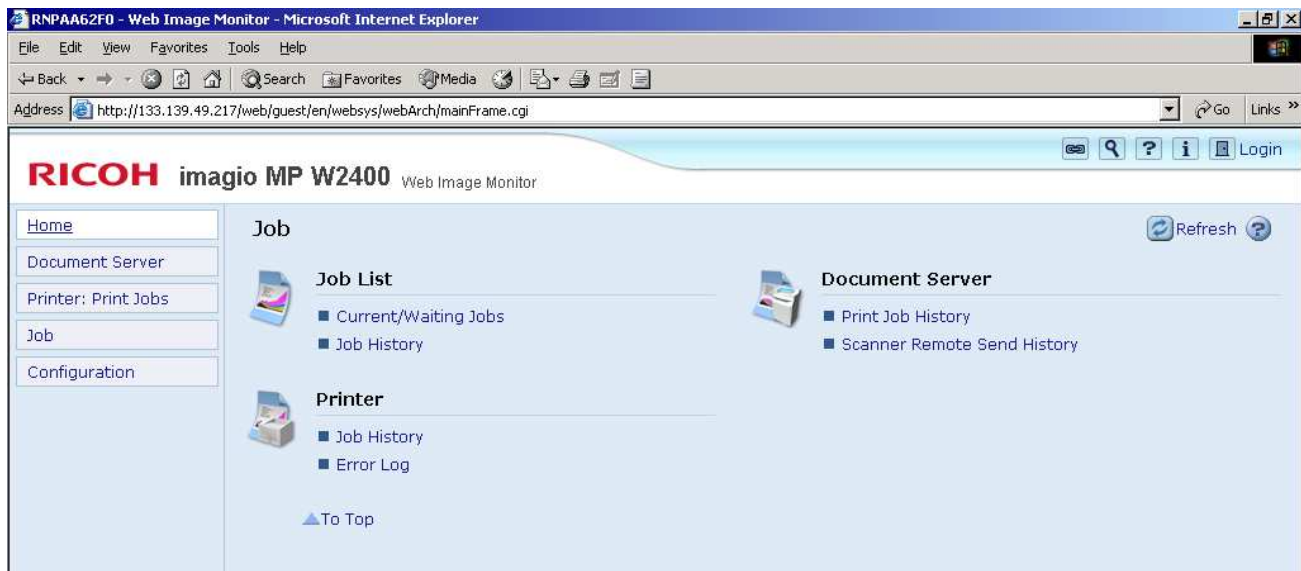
RNPAA62F0 - Web Image Monitor - Microsoft Internet Explorer

File Edit View Favorites Tools Help

Back Search Favorites Media

Address http://133.139.49.217/web/guest/en/websys/webArch/mainFrame.cgi Go Links »

Login

RICOH imagio MP W2400 Web Image Monitor

Home
Document Server
Printer: Print Jobs
Job
Configuration

Job

Refresh

Job List
Current/Waiting Jobs
Job History

Document Server
Print Job History
Scanner Remote Send History

Printer
Job History
Error Log

To Top